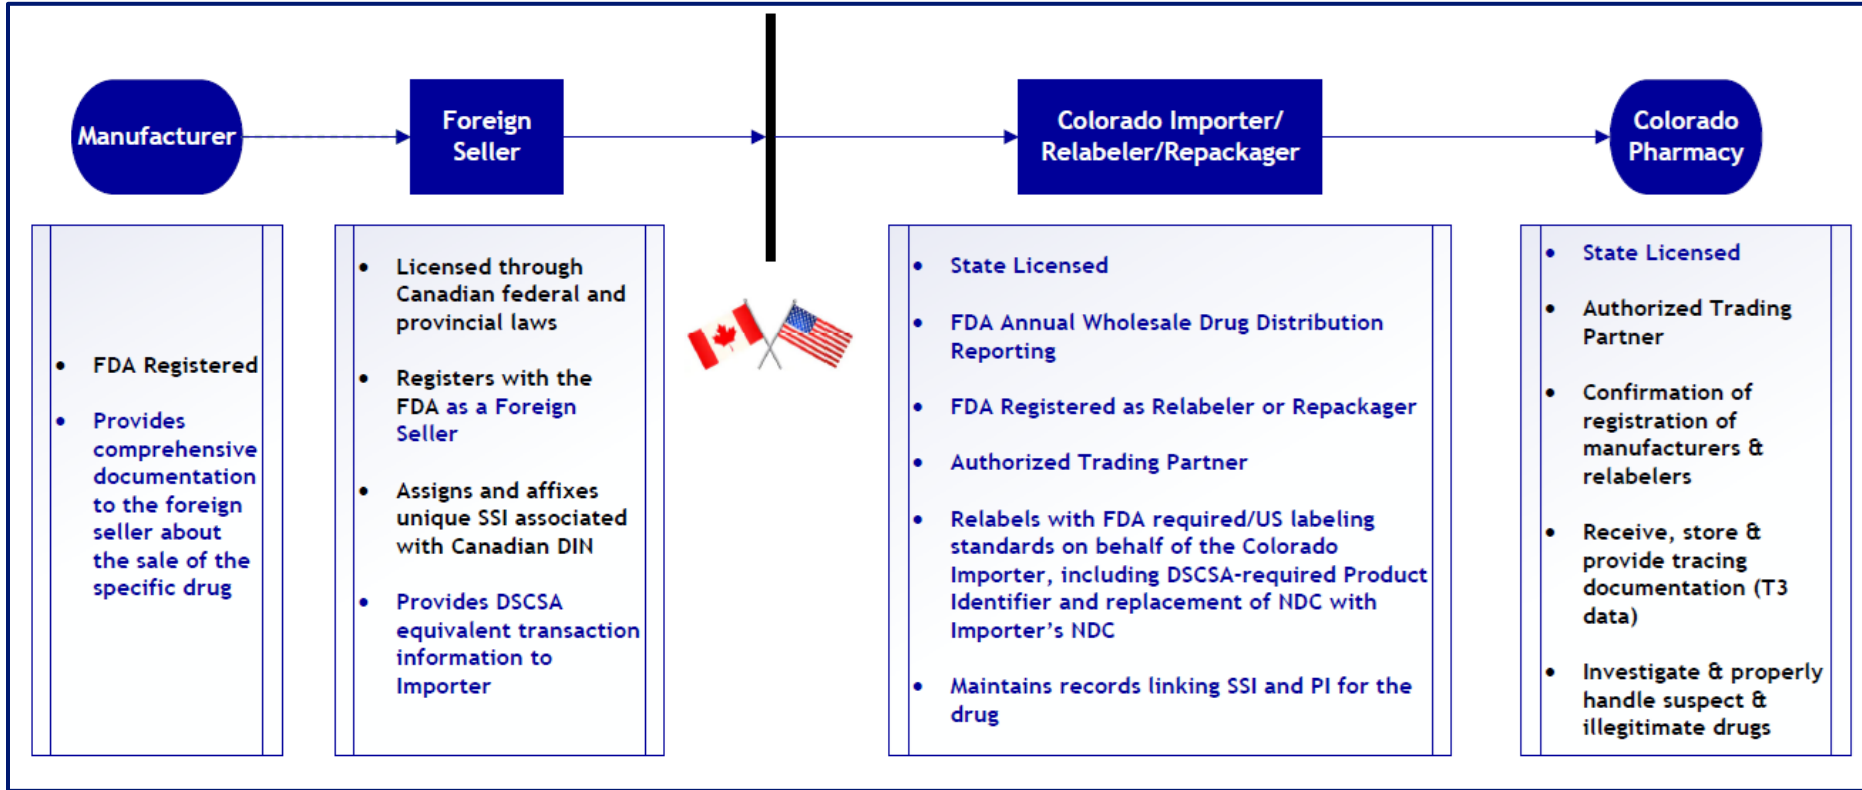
Manufacturer

Foreign Seller

Colorado Importer/ Relabeler/Repackager

Colorado Pharmacy

- FDA Registered
- Provides comprehensive documentation to the foreign seller about the sale of the specific drug

- Licensed through Canadian federal and provincial laws
- Registers with the FDA as a Foreign Seller
- Assigns and affixes unique SSI associated with Canadian DIN
- Provides DSCSA equivalent transaction information to Importer

- State Licensed
- FDA Annual Wholesale Drug Distribution Reporting
- FDA Registered as Relabeler or Repackager
- Authorized Trading Partner
- Relabels with FDA required/US labeling standards on behalf of the Colorado Importer, including DSCSA-required Product Identifier and replacement of NDC with Importer's NDC
- Maintains records linking SSI and PI for the drug

- State Licensed
- Authorized Trading Partner
- Confirmation of registration of manufacturers & relabelers
- Receive, store & provide tracing documentation (T3 data)
- Investigate & properly handle suspect & illegitimate drugs